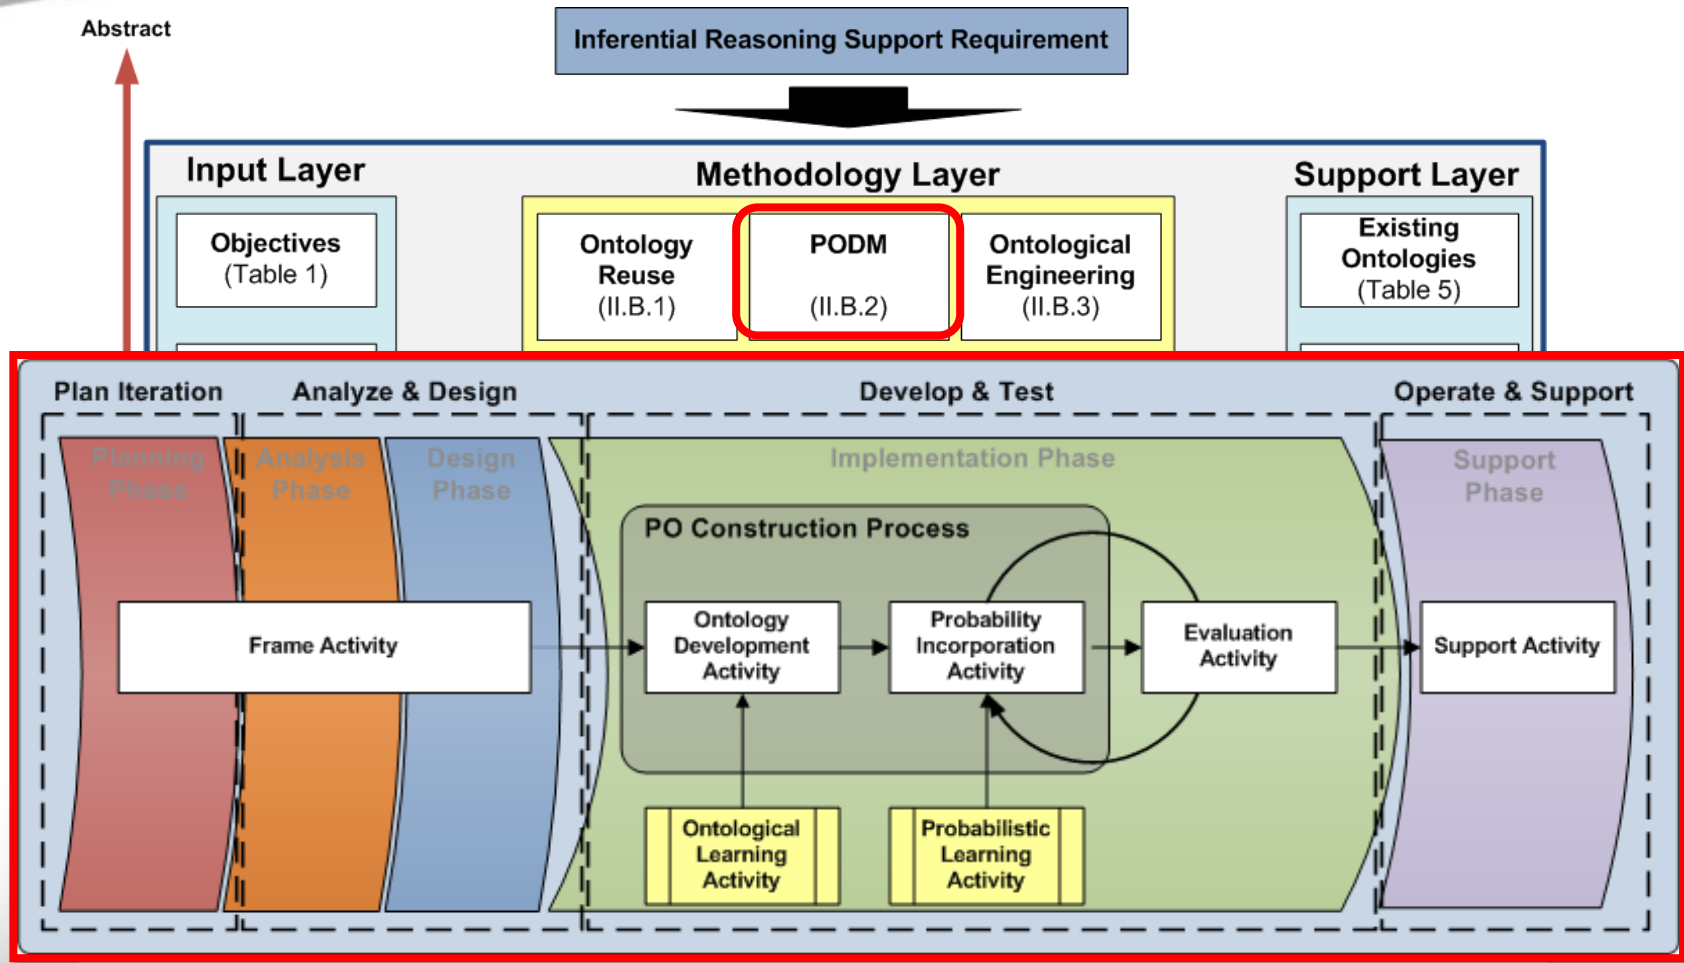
Abstract

Inferential Reasoning Support Requirement

Input Layer

Objectives (Table 1)

Methodology Layer

Ontology Reuse (II.B.1)

PODM (II.B.2)

Ontological Engineering (II.B.3)

Support Layer

Existing Ontologies (Table 5)

Plan Iteration

Analyze & Design

Develop & Test

Operate & Support

Planning Phase

Analysis Phase

Design Phase

Implementation Phase

Support Phase

PO Construction Process

Frame Activity

Ontology Development Activity

Probability Incorporation Activity

Evaluation Activity

Support Activity

Ontological Learning Activity

Probabilistic Learning Activity